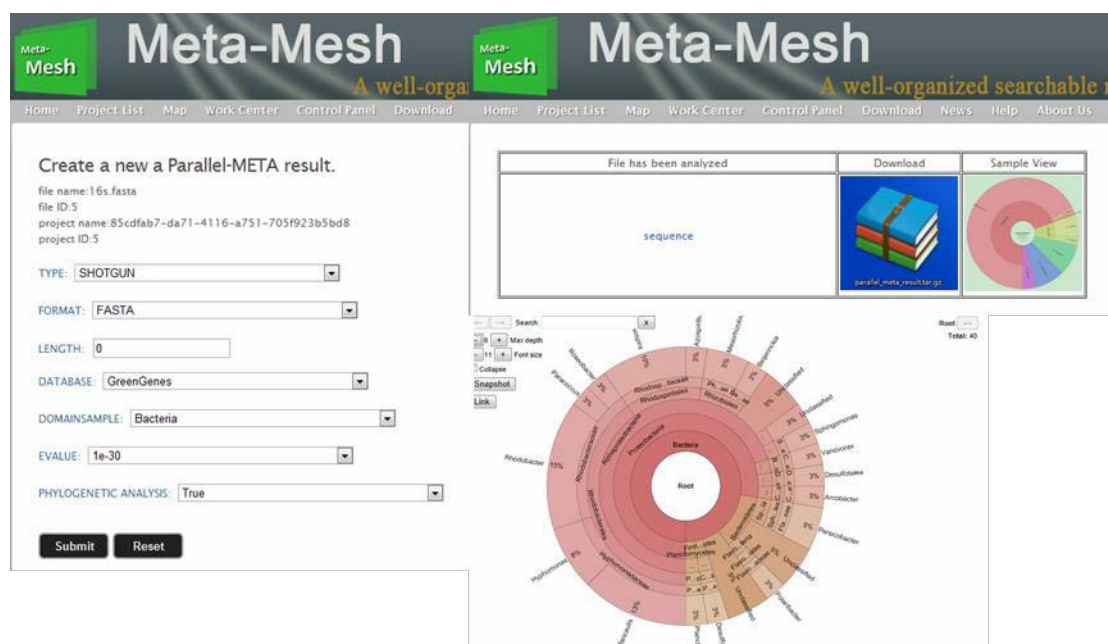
Meta-Mesh

Meta-Mesh

A well-orga

Home Project List Map Work Center Control Panel Download

Create a new a Parallel-META result.

file name:16s.fasta
file ID:5
project name:85cdfab7-da71-4116-a751-705f923b5bd8
project ID:5

TYPE: SHOTGUN

FORMAT: FASTA

LENGTH: 0

DATABASE: GreenGenes

DOMAINSAMPLE: Bacteria

EVALUE: 1e-30

PHYLOGENETIC ANALYSIS: True

Submit Reset

Meta-Mesh

Meta-Mesh

A well-organized searchable

Home Project List Map Work Center Control Panel Download News Help About Us

| File has been analyzed | Download | Sample View |
|---|---|---|
| sequence | parallel_meta_result.tar.gz | |

Search: x
6 + Max depth
11 + Font size
Collapse
Snapshot
Link

Root
Total: 40

Root
Bacteria
Proteobacteria
Rhodobacter 11%
Rhodobacteraceae
Rhodobacterales
Hyphomonas 8%
Hyphomonadaceae
Sphingomonas
Vannovorax
Desulfobulbus
Arcobacter
Persicobacter
Unclassified
Planctomycetes
Rhodospirillaceae
Rhodospirillales
Flavobacteriales
Unclassified
3%
3%
3%
3%
3%
6%